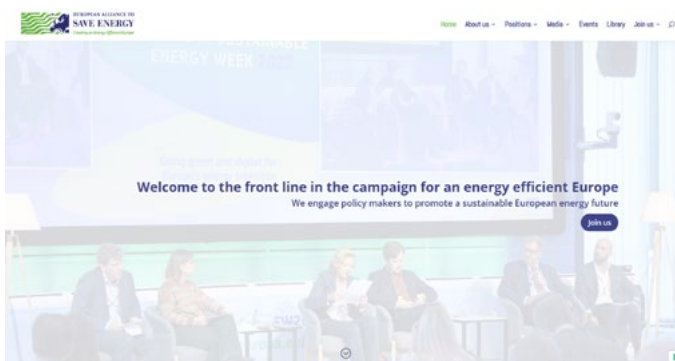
EUROPEAN ALLIANCE TO SAVE ENERGY

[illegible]

Home About us Positions Media Events Library Join us

SUSTAINABLE ENERGY WEEK

Welcome to the front line in the campaign for an energy efficient Europe

We engage policy makers to promote a sustainable European energy future

Join us